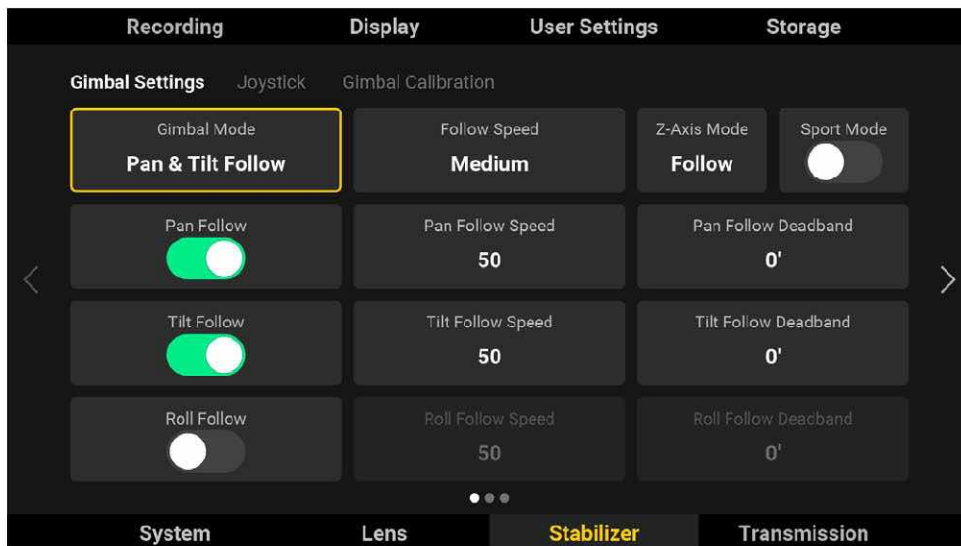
Recording Display User Settings Storage

Gimbal Settings Joystick Gimbal Calibration

Gimbal Mode
Pan & Tilt Follow

Follow Speed
Medium

Z-Axis Mode
Follow

Sport Mode

Pan Follow

Pan Follow Speed
50

Pan Follow Deadband
0'

Tilt Follow

Tilt Follow Speed
50

Tilt Follow Deadband
0'

Roll Follow

Roll Follow Speed
50

Roll Follow Deadband
0'

System Lens Stabilizer Transmission